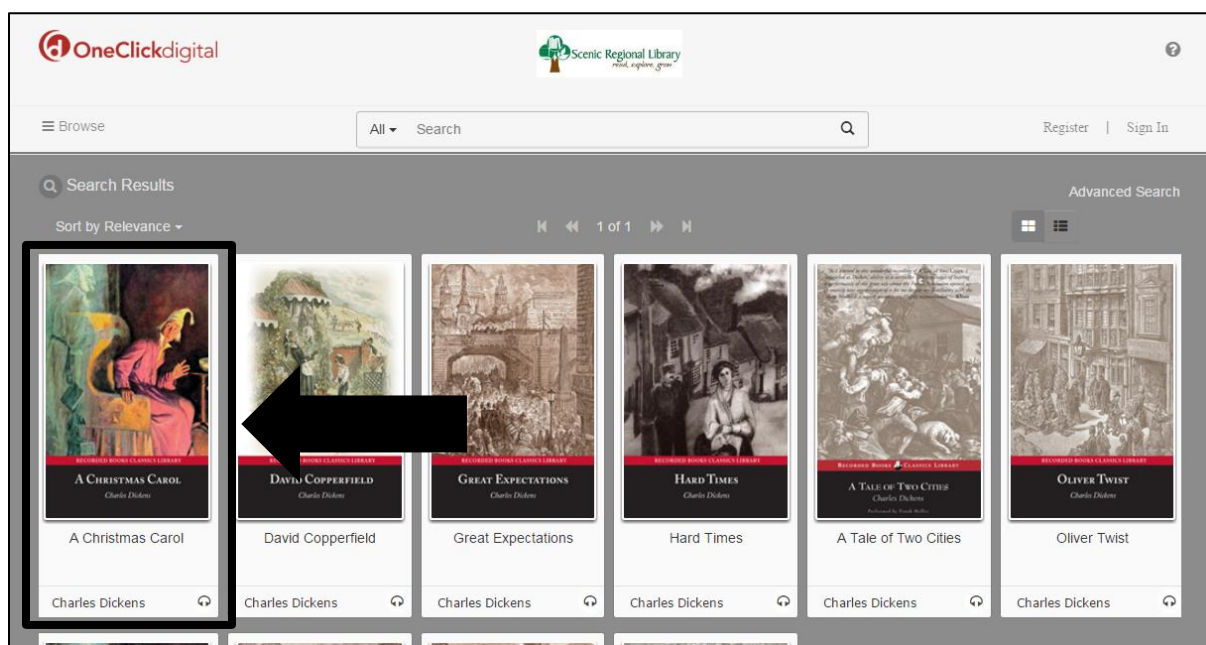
OneClickdigital

Scenic Regional Library
read, explore, grow

≡ Browse

All ▾ Search

Register | Sign In

Search Results

Advanced Search

Sort by Relevance ▾

1 of 1

RECORDED BOOKS CLASSICS LIBRARY
A CHRISTMAS CAROL
Charles Dickens

A Christmas Carol

Charles Dickens

RECORDED BOOKS CLASSICS LIBRARY
DAVID COPPERFIELD
Charles Dickens

David Copperfield

Charles Dickens

RECORDED BOOKS CLASSICS LIBRARY
GREAT EXPECTATIONS
Charles Dickens

Great Expectations

Charles Dickens

RECORDED BOOKS CLASSICS LIBRARY
HARD TIMES
Charles Dickens

Hard Times

Charles Dickens

RECORDED BOOKS CLASSICS LIBRARY
A TALE OF TWO CITIES
Charles Dickens
Performed by Frank Muller

A Tale of Two Cities

Charles Dickens

RECORDED BOOKS CLASSICS LIBRARY
OLIVER TWIST
Charles Dickens

Oliver Twist

Charles Dickens